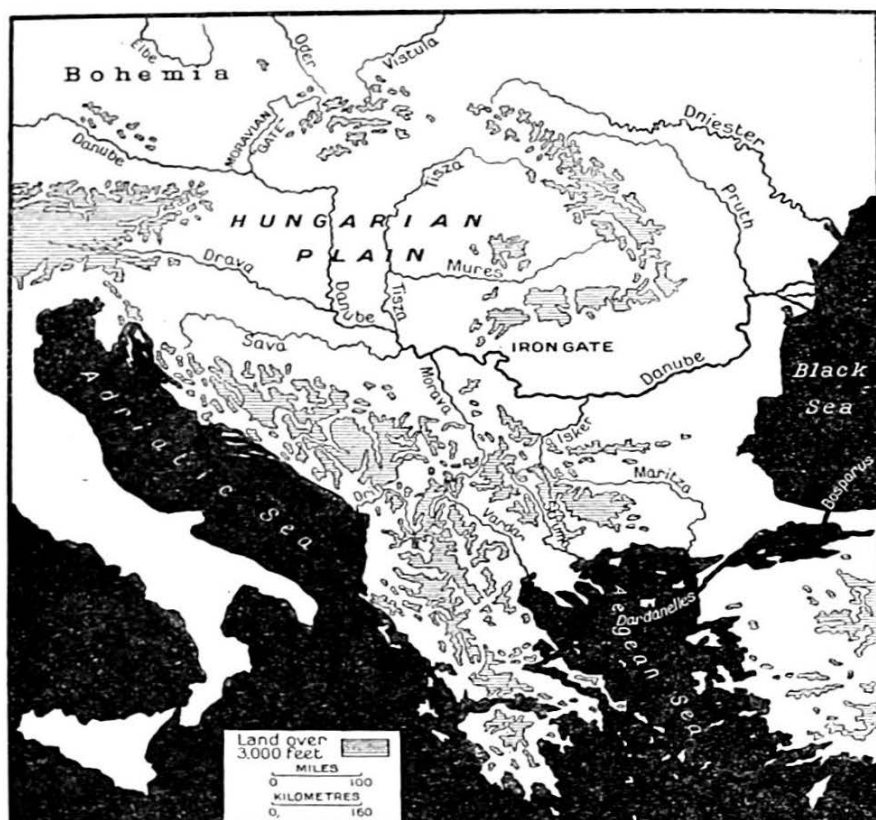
Elbe
Oder
Vistula
Bohemia
MORAVIAN GATE
Danube
Dniester
Tisza
Pruth
HUNGARIAN PLAIN
Drava
Mures
Danube
Tisza
Sava
IRON GATE
Danube
Black Sea
Morava
Isker
Adriatic Sea
Maritza
Drin
Vardar
Struma
Bosporus
Dardanelles
Aegean Sea
Land over 3,000 feet
MILES
0 100
KILOMETRES
0 160